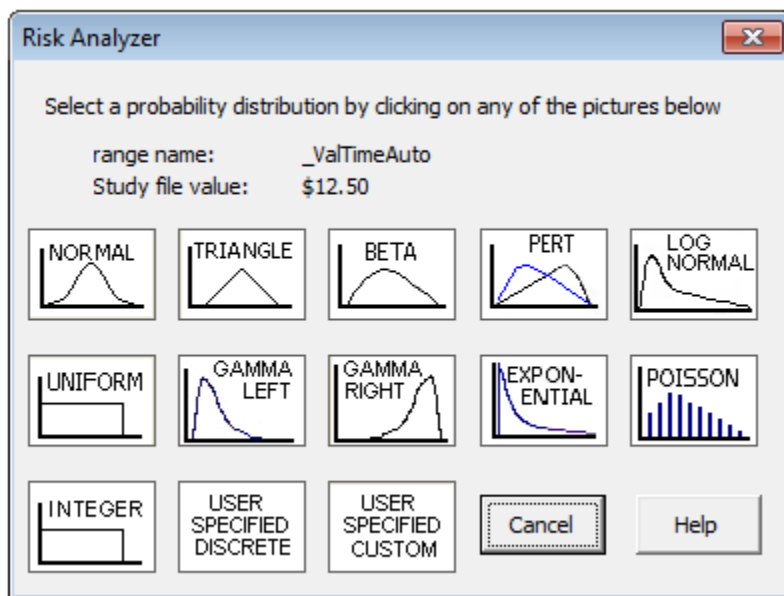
Risk Analyzer

Select a probability distribution by clicking on any of the pictures below

range name: _ValTimeAuto
Study file value: $12.50

NORMAL
TRIANGLE
BETA
PERT
LOG NORMAL

UNIFORM
GAMMA LEFT
GAMMA RIGHT
EXPON-ENTIAL
POISSON

INTEGER
USER SPECIFIED DISCRETE
USER SPECIFIED CUSTOM
Cancel
Help